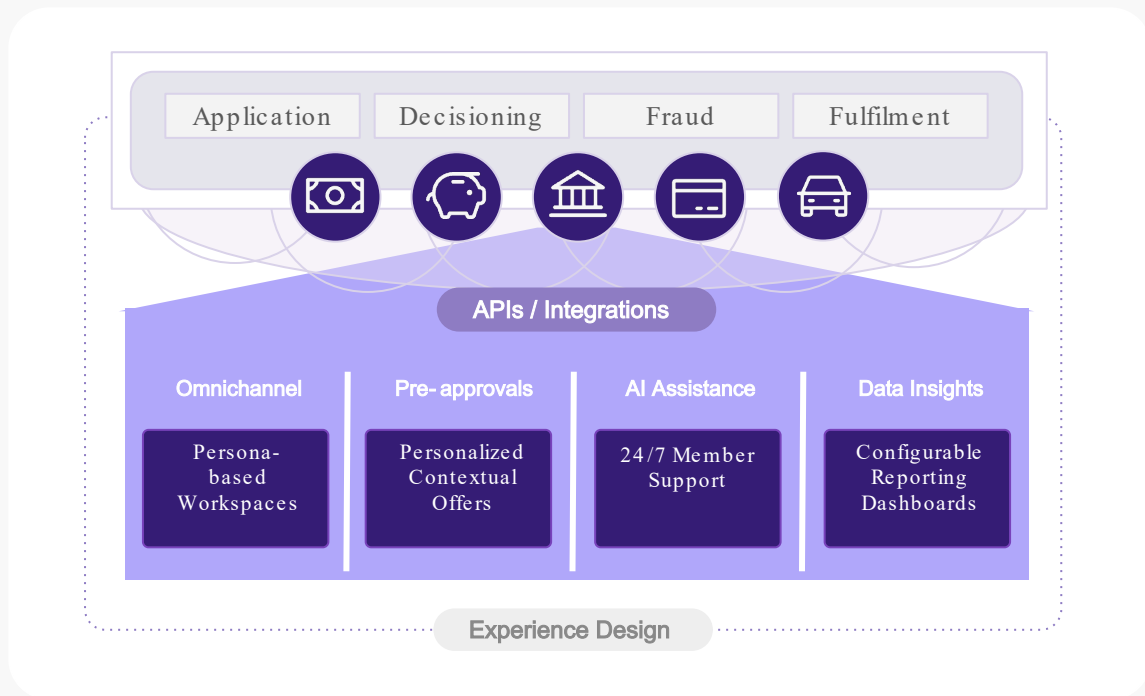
Application

Decisioning

Fraud

Fulfilment

APIs / Integrations

Omnichannel

Persona-based Workspaces

Pre- approvals

Personalized Contextual Offers

AI Assistance

24/7 Member Support

Data Insights

Configurable Reporting Dashboards

Experience Design